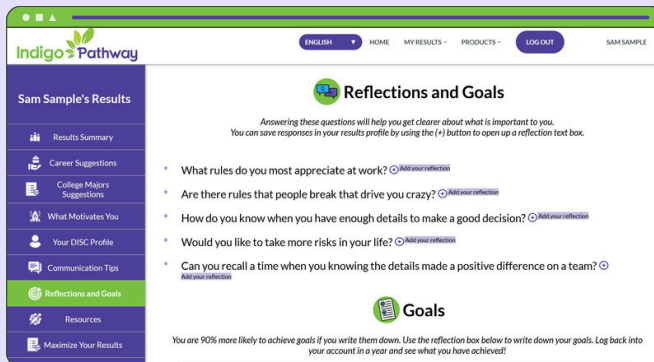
Indigo Pathway

ENGLISH ▼ HOME MY RESULTS ˅ PRODUCTS ˅ LOG OUT SAM SAMPLE

Sam Sample's Results

Results Summary

Career Suggestions

College Majors Suggestions

What Motivates You

Your DISC Profile

Communication Tips

Reflections and Goals

Resources

Maximize Your Results

Reflections and Goals

Answering these questions will help you get clearer about what is important to you. You can save responses in your results profile by using the (+) button to open up a reflection text box.

• What rules do you most appreciate at work? ⊕ Add your reflection

• Are there rules that people break that drive you crazy? ⊕ Add your reflection

• How do you know when you have enough details to make a good decision? ⊕ Add your reflection

• Would you like to take more risks in your life? ⊕ Add your reflection

• Can you recall a time when you knowing the details made a positive difference on a team? ⊕ Add your reflection

Goals

You are 90% more likely to achieve goals if you write them down. Use the reflection box below to write down your goals. Log back into your account in a year and see what you have achieved!